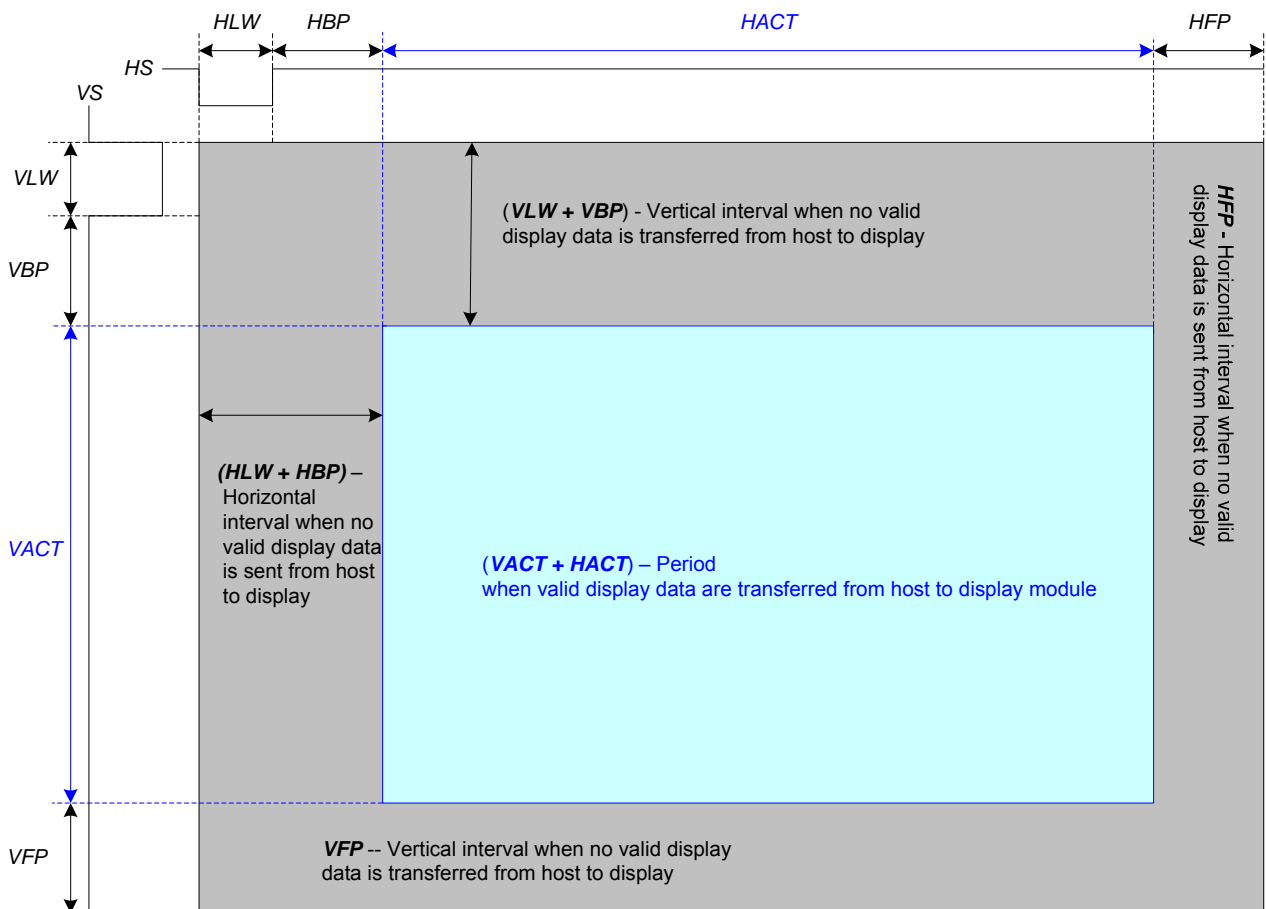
HLW HBP HACT HFP

HS

VS

VLW

VBP

VACT

VFP

(VLW + VBP) - Vertical interval when no valid display data is transferred from host to display

HFP - Horizontal interval when no valid display data is sent from host to display

(HLW + HBP) – Horizontal interval when no valid display data is sent from host to display

(VACT + HACT) – Period when valid display data are transferred from host to display module

VFP -- Vertical interval when no valid display data is transferred from host to display